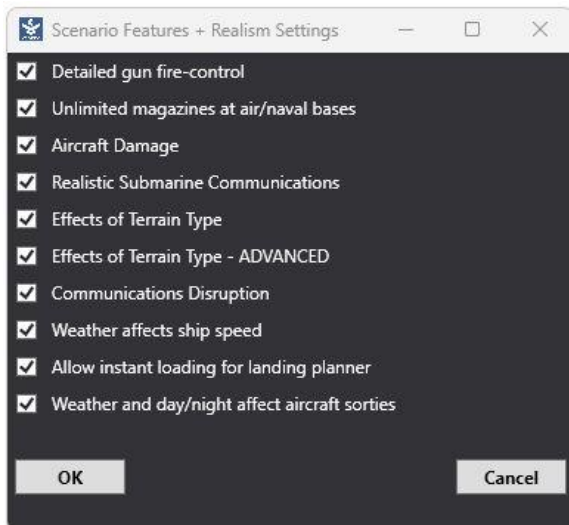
Scenario Features + Realism Settings

Detailed gun fire-control

Unlimited magazines at air/naval bases

Aircraft Damage

Realistic Submarine Communications

Effects of Terrain Type

Effects of Terrain Type - ADVANCED

Communications Disruption

Weather affects ship speed

Allow instant loading for landing planner

Weather and day/night affect aircraft sorties

OK

Cancel